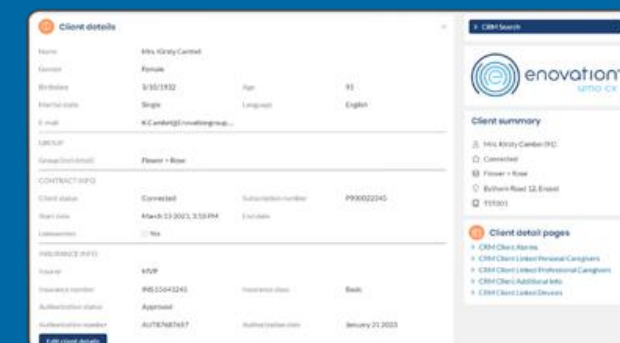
Client details

Name Mrs. Kirsty Cambel
Gender Female
Birthdate 3/10/1932 Age 91
Marital state Single Language English
E-mail K.Cambel@Enovationgroup...

GROUP
Group (ind detail) Flower + Rose

CONTRACT INFO
Client status Connected Subscription number P900022245
Start date March 13 2023, 3:53 PM End date
Lakeworker Yes

INSURANCE INFO
Insurer KIVP
Insurance number INS15643245 Insurance class Basic
Authorisation status Approved
Authorisation number AUT87687657 Authorisation date January 21 2023

Edit client details

> CRM Search

enovation umo cx

Client summary

Mrs. Kirsty Cambel (FC)
Connected
Flower + Rose
Bothem Road 12, Ensed
TTF001

Client detail pages

> CRM Client Alarms
> CRM Client Linked Personal Caregivers
> CRM Client Linked Professional Caregivers
> CRM Client Additional Info
> CRM Client Linked Devices